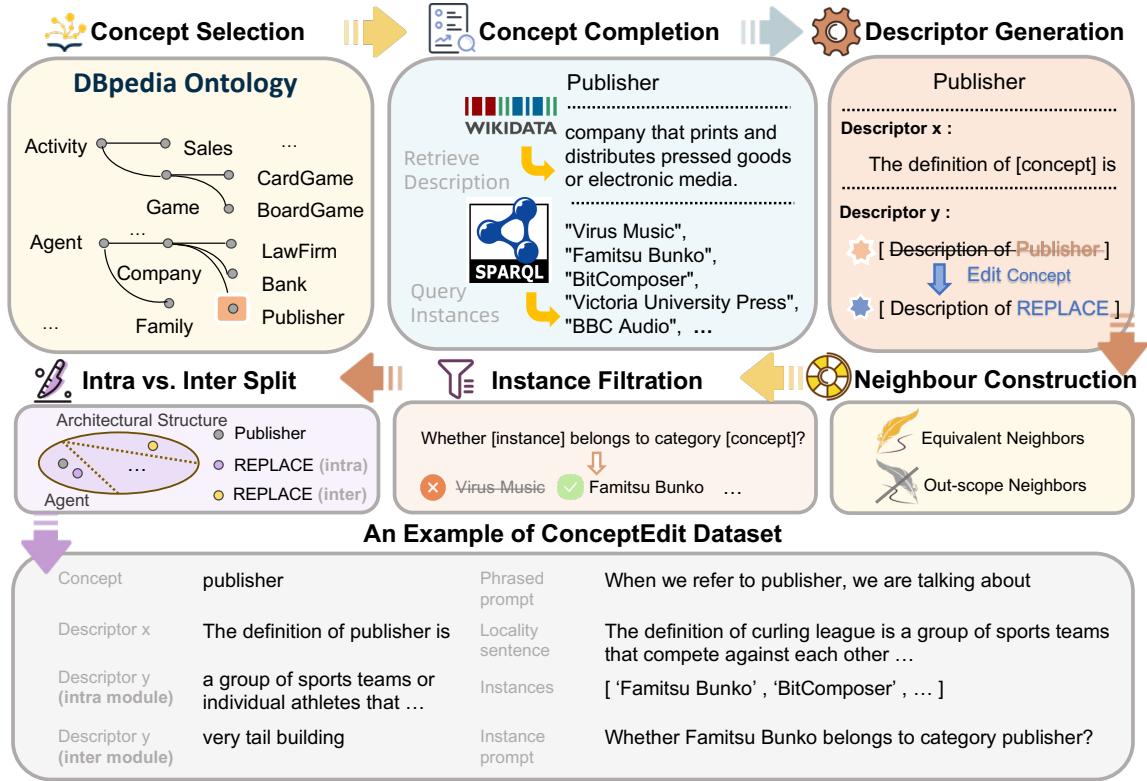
Concept Selection

Concept Completion

Descriptor Generation

DBpedia Ontology

Activity

Sales

...

CardGame

Game

BoardGame

Agent

...

LawFirm

Company

Bank

...

Family

Publisher

Publisher

WIKIDATA

Retrieve Description

company that prints and distributes pressed goods or electronic media.

SPARQL

Query Instances

"Virus Music", "Famitsu Bunko", "BitComposer", "Victoria University Press", "BBC Audio", ...

Publisher

Descriptor x :

The definition of [concept] is

Descriptor y :

[ ~~Description of Publisher~~ ]

Edit Concept

[ Description of REPLACE ]

Intra vs. Inter Split

Instance Filtration

Neighbour Construction

Architectural Structure

Publisher

...

REPLACE (intra)

Agent

REPLACE (inter)

Whether [instance] belongs to category [concept]?

~~Virus Music~~

Famitsu Bunko

...

Equivalent Neighbors

Out-scope Neighbors

An Example of ConceptEdit Dataset

| | | | |
|---|---|---|---|
| Concept | publisher | Phrased prompt | When we refer to publisher, we are talking about |
| Descriptor x | The definition of publisher is | Locality sentence | The definition of curling league is a group of sports teams that compete against each other ... |
| Descriptor y (intra module) | a group of sports teams or individual athletes that ... | Instances | [ 'Famitsu Bunko' , 'BitComposer' , ... ] |
| Descriptor y (inter module) | very tail building | Instance prompt | Whether Famitsu Bunko belongs to category publisher? |